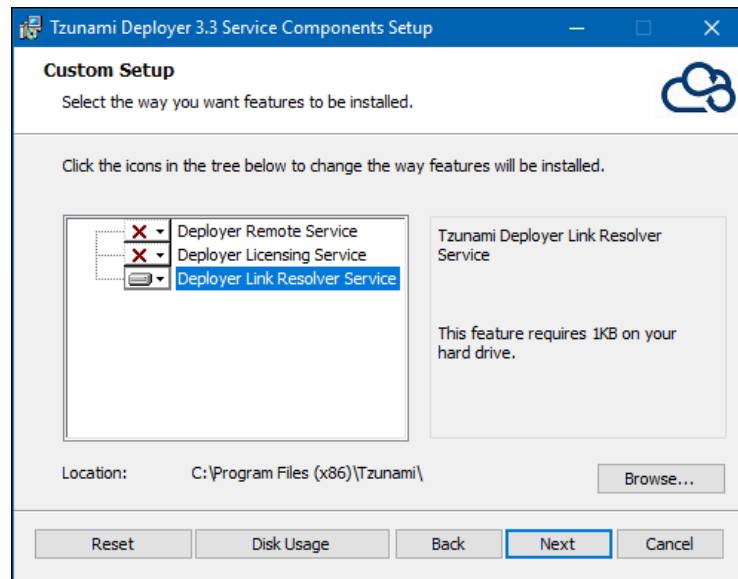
Tzunami Deployer 3.3 Service Components Setup

Custom Setup

Select the way you want features to be installed.

Click the icons in the tree below to change the way features will be installed.

Deployer Remote Service
Deployer Licensing Service
Deployer Link Resolver Service

Tzunami Deployer Link Resolver Service

This feature requires 1KB on your hard drive.

Location: C:\Program Files (x86)\Tzunami\

Browse...

Reset Disk Usage Back Next Cancel